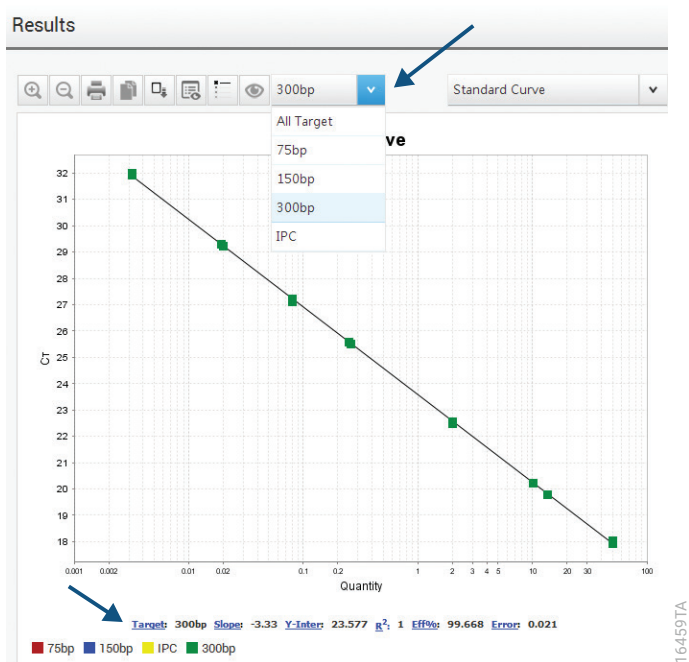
Results

300bp

Standard Curve

All Target
75bp
150bp
300bp
IPC

ve

32
31
30
29
28
27
26
25
24
23
22
21
20
19
18

CT

0.001 0.002 0.01 0.02 0.1 0.2 1 2 3 4 5 10 20 50 100

Quantity

Target: 300bp Slope: -3.33 Y-Inter: 23.577 $R^2$: 1 Eff%: 99.668 Error: 0.021

75bp 150bp IPC 300bp

16459TA